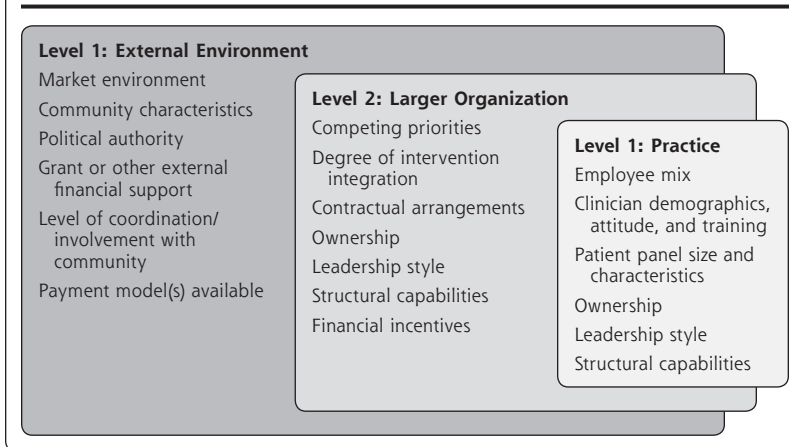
**Level 1: External Environment**

Market environment

Community characteristics

Political authority

Grant or other external financial support

Level of coordination/ involvement with community

Payment model(s) available

**Level 2: Larger Organization**

Competing priorities

Degree of intervention integration

Contractual arrangements

Ownership

Leadership style

Structural capabilities

Financial incentives

**Level 1: Practice**

Employee mix

Clinician demographics, attitude, and training

Patient panel size and characteristics

Ownership

Leadership style

Structural capabilities